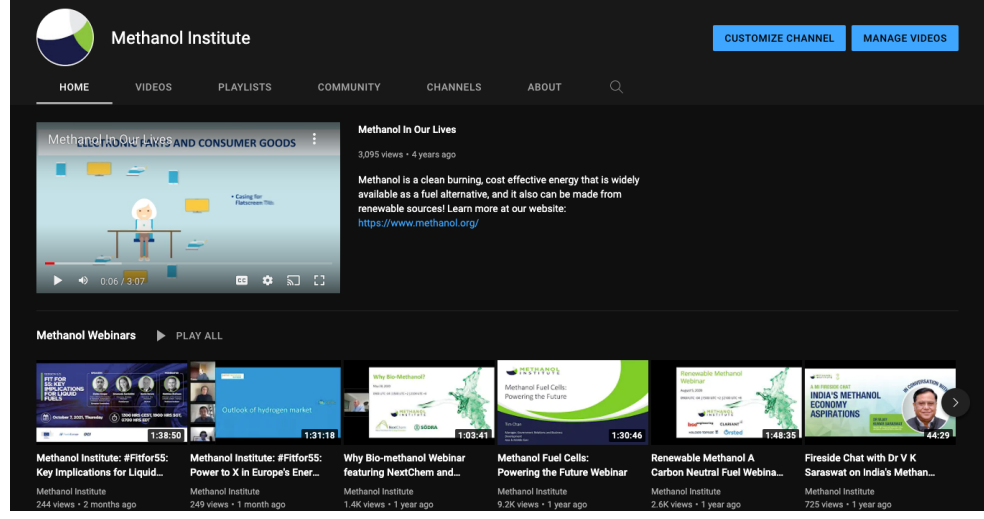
Methanol Institute

CUSTOMIZE CHANNEL MANAGE VIDEOS

HOME VIDEOS PLAYLISTS COMMUNITY CHANNELS ABOUT

Methanol In Our Lives

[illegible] AND CONSUMER GOODS

• Casing for Flatscreen TVs

0:06 / 3:07

Methanol In Our Lives

3,095 views • 4 years ago

Methanol is a clean burning, cost effective energy that is widely available as a fuel alternative, and it also can be made from renewable sources! Learn more at our website: https://www.methanol.org/

Methanol Webinars PLAY ALL

FIT FOR 55: KEY IMPLICATIONS FOR LIQUID FUELS
October 7, 2021, Thursday
1:38:50
Methanol Institute: #Fitfor55: Key Implications for Liquid...
Methanol Institute
244 views • 2 months ago

Outlook of hydrogen market
1:31:18
Methanol Institute: #Fitfor55: Power to X in Europe's Ener...
Methanol Institute
249 views • 1 month ago

Why Bio-methanol?
1:03:41
Why Bio-methanol Webinar featuring NextChem and...
Methanol Institute
1.4K views • 1 year ago

METHANOL INSTITUTE
Methanol Fuel Cells: Powering the Future
1:30:46
Methanol Fuel Cells: Powering the Future Webinar
Methanol Institute
9.2K views • 1 year ago

Renewable Methanol Webinar
1:48:35
Renewable Methanol A Carbon Neutral Fuel Webina...
Methanol Institute
2.6K views • 1 year ago

A MI FIRESIDE CHAT
IN CONVERSATION WITH
INDIA'S METHANOL ECONOMY ASPIRATIONS
44:29
Fireside Chat with Dr V K Saraswat on India's Methan...
Methanol Institute
725 views • 1 year ago